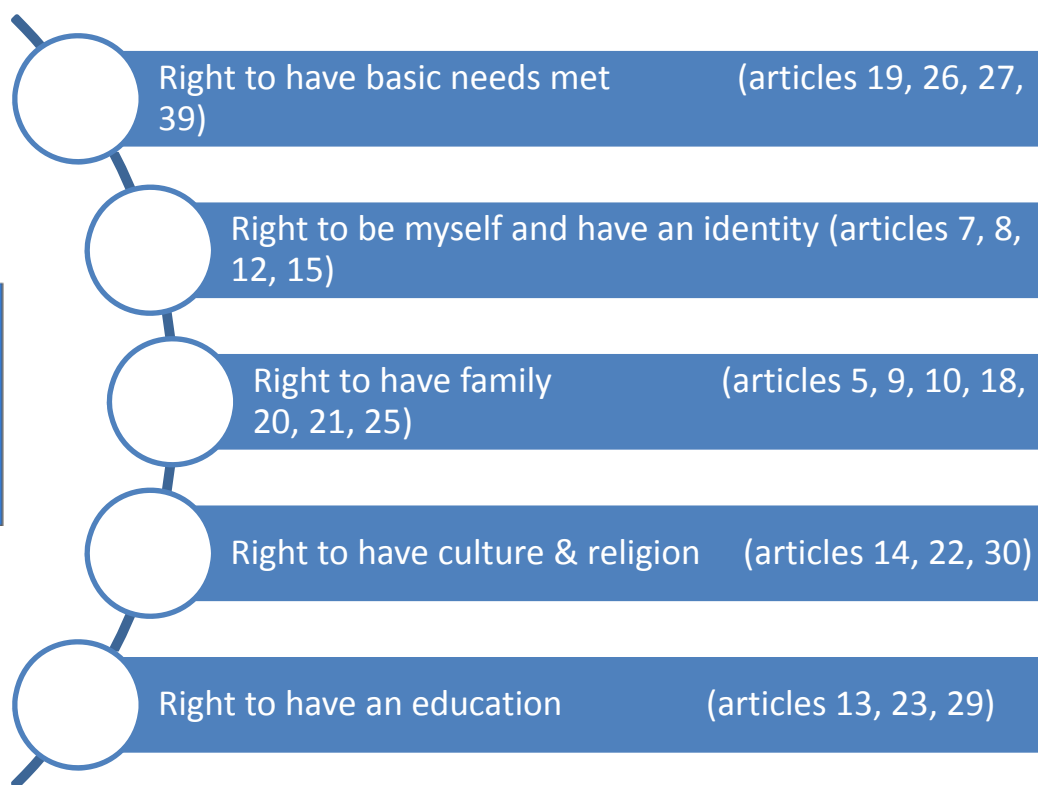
Right to have basic needs met (articles 19, 26, 27, 39)

Right to be myself and have an identity (articles 7, 8, 12, 15)

Right to have family (articles 5, 9, 10, 18, 20, 21, 25)

Right to have culture & religion (articles 14, 22, 30)

Right to have an education (articles 13, 23, 29)